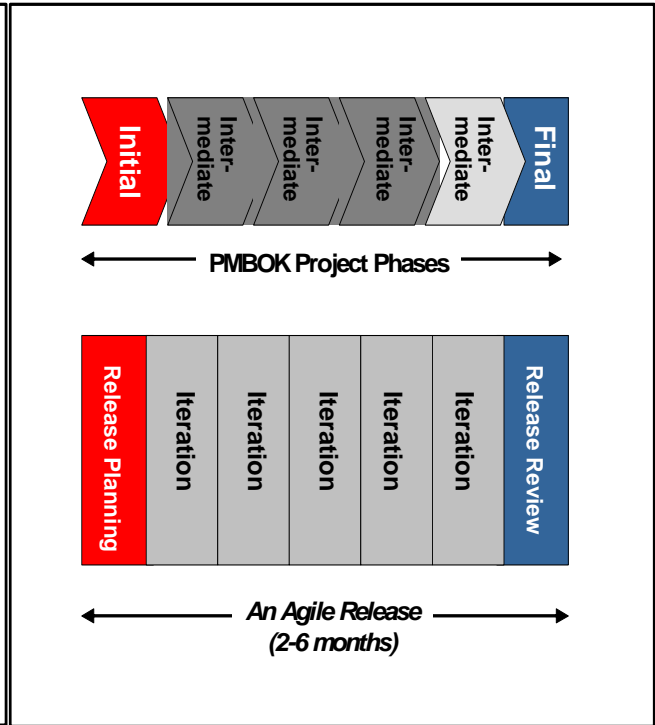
Initial

Inter-mediate

Inter-mediate

Inter-mediate

Inter-mediate

Final

PMBOK Project Phases

Release Planning

Iteration

Iteration

Iteration

Iteration

Iteration

Release Review

An Agile Release (2-6 months)